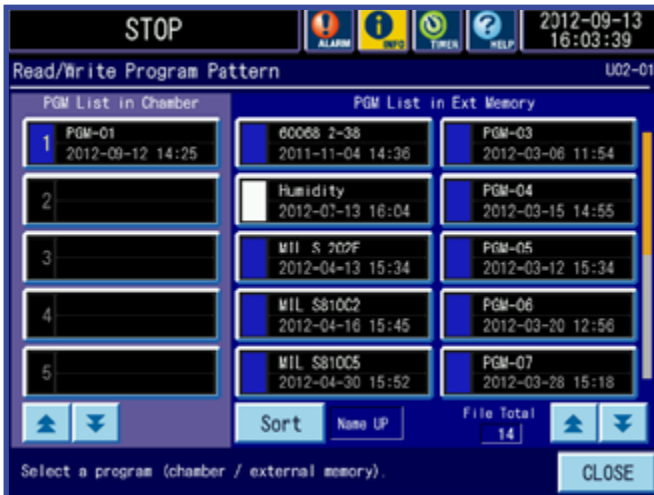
STOP

ALARM INFO TIMER HELP

2012-09-13 16:03:39

Read/Write Program Pattern

U02-01

PGM List in Chamber

1 PGM-01 2012-09-12 14:25

2

3

4

5

PGM List in Ext Memory

60068 2-38 2011-11-04 14:36

PGM-03 2012-03-06 11:54

Humidity 2012-07-13 16:04

PGM-04 2012-03-15 14:55

MIL S 202F 2012-04-13 15:34

PGM-05 2012-03-12 15:34

MIL S810C2 2012-04-16 15:45

PGM-06 2012-03-20 12:56

MIL S810C5 2012-04-30 15:52

PGM-07 2012-03-28 15:18

Sort

Name UP

File Total 14

Select a program (chamber / external memory).

CLOSE